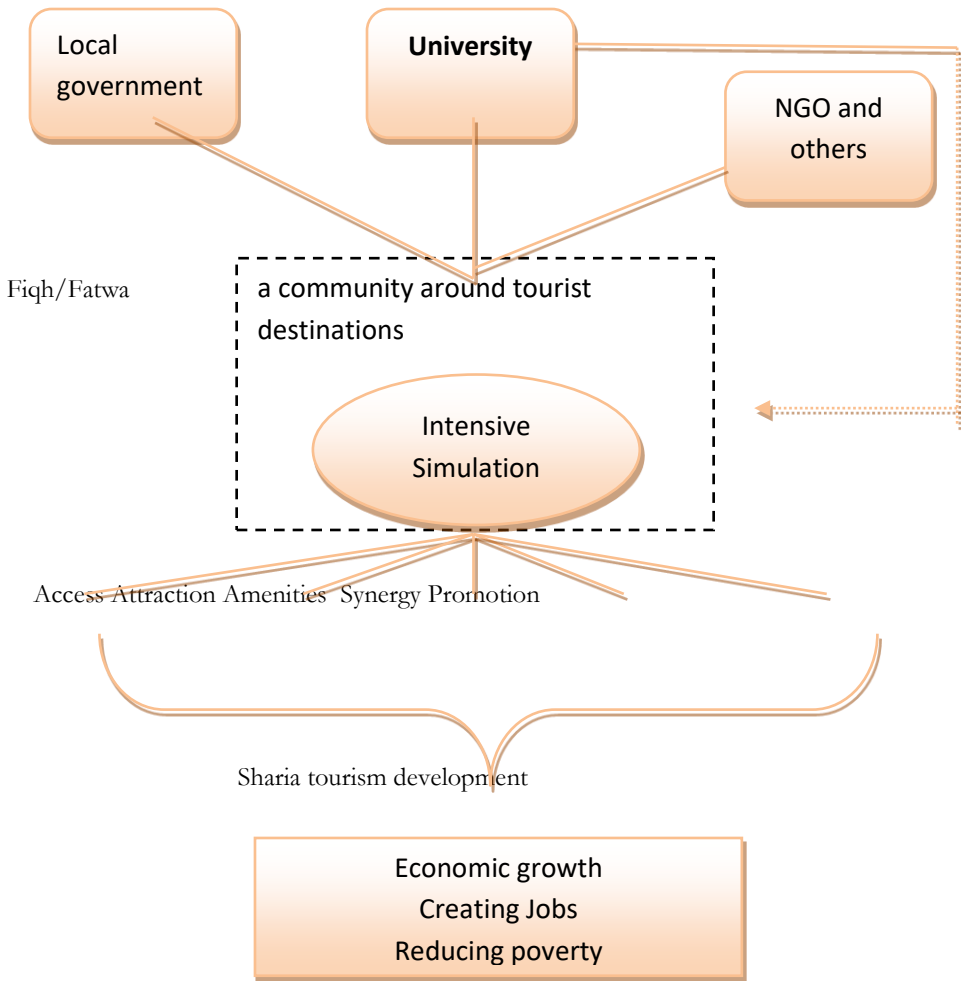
Local government

University

NGO and others

Fiqh/Fatwa

a community around tourist destinations

Intensive Simulation

Access Attraction Amenities Synergy Promotion

Sharia tourism development

Economic growth
Creating Jobs
Reducing poverty